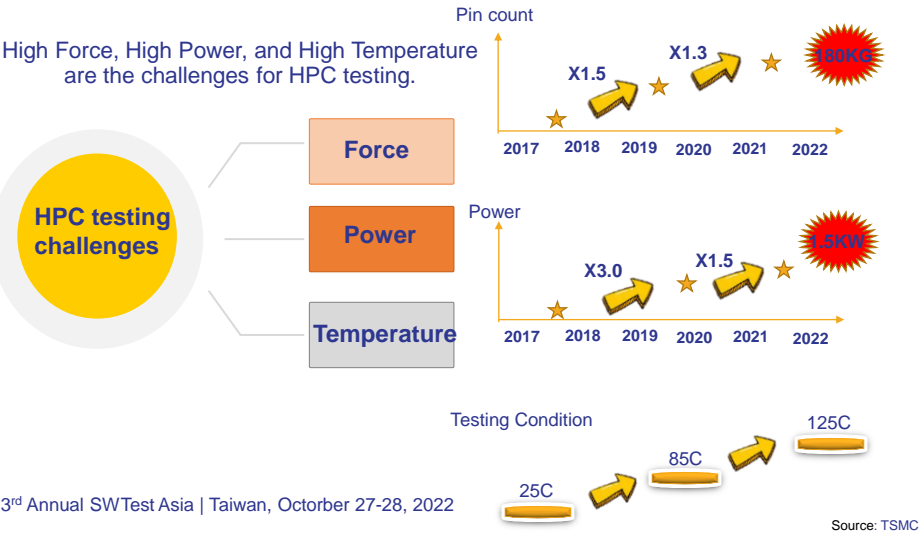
High Force, High Power, and High Temperature are the challenges for HPC testing.

HPC testing challenges

Force

Power

Temperature

Pin count

X1.5

X1.3

180KG

2017 2018 2019 2020 2021 2022

Power

X3.0

X1.5

1.5KW

2017 2018 2019 2020 2021 2022

Testing Condition

25C

85C

125C

3$^{rd}$ Annual SWTest Asia | Taiwan, Octorber 27-28, 2022

Source: TSMC